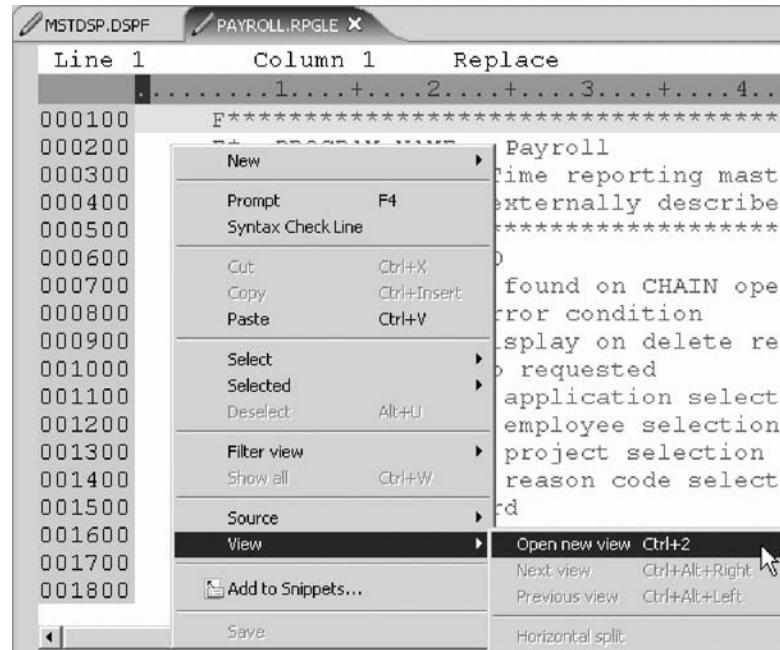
MSTDSP.DSPF PAYROLL.RPGLE ×

Line 1 Column 1 Replace

.........1....+....2....+....3....+....4..

000100 F***********************************
000200 F* PROGRAM NAME Payroll
000300 Time reporting mast
000400 externally describe
000500 ******************
000600 )
000700 found on CHAIN ope
000800 rror condition
000900 isplay on delete re
001000 requested
001100 application select
001200 employee selection
001300 project selection
001400 reason code select
001500 rd
001600
001700
001800

New
Prompt F4
Syntax Check Line
Cut Ctrl+X
Copy Ctrl+Insert
Paste Ctrl+V
Select
Selected
Deselect Alt+U
Filter view
Show all Ctrl+W
Source
View
Add to Snippets...
Save

Open new view Ctrl+2
Next view Ctrl+Alt+Right
Previous view Ctrl+Alt+Left
Horizontal split